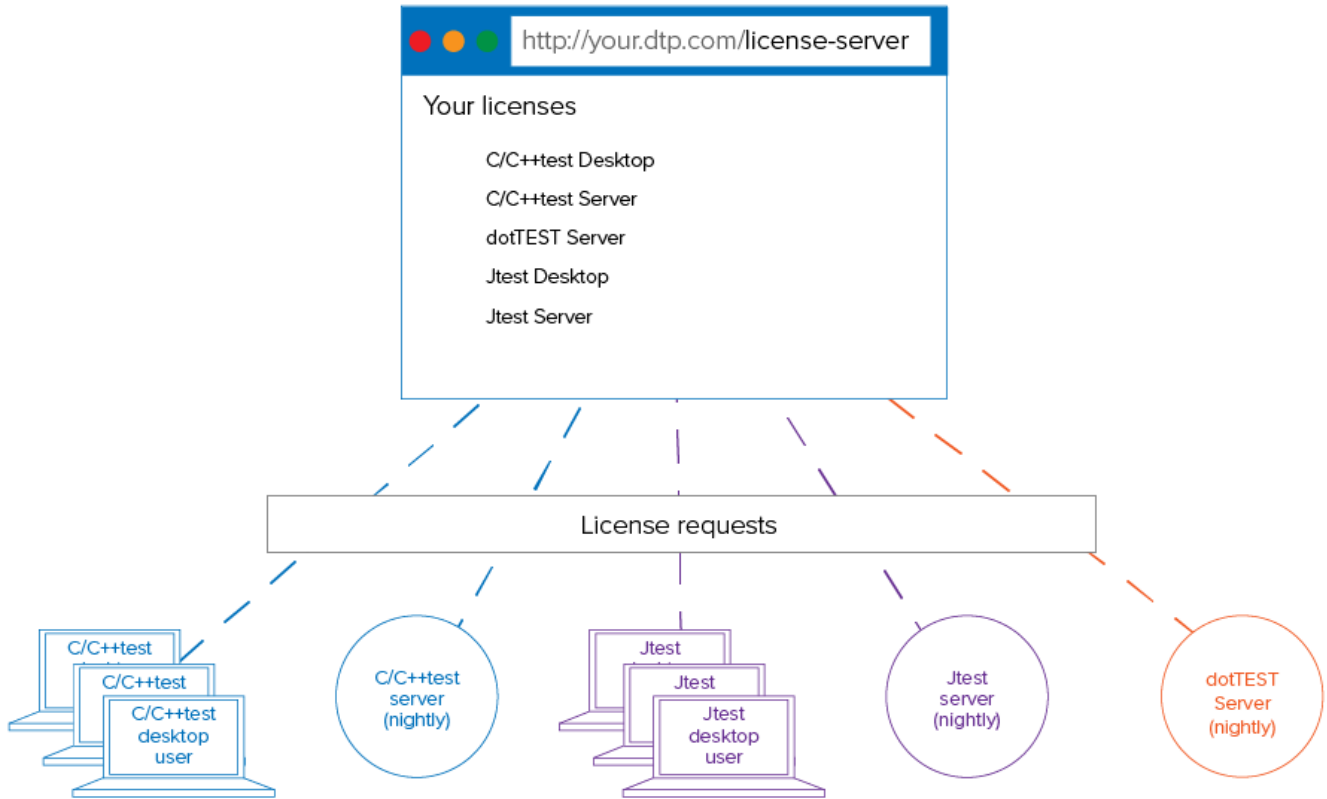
http://your.dtp.com/license-server

Your licenses

C/C++test Desktop

C/C++test Server

dotTEST Server

Jtest Desktop

Jtest Server

License requests

C/C++test

C/C++test

C/C++test desktop user

C/C++test server (nightly)

Jtest

Jtest

Jtest desktop user

Jtest server (nightly)

dotTEST Server (nightly)